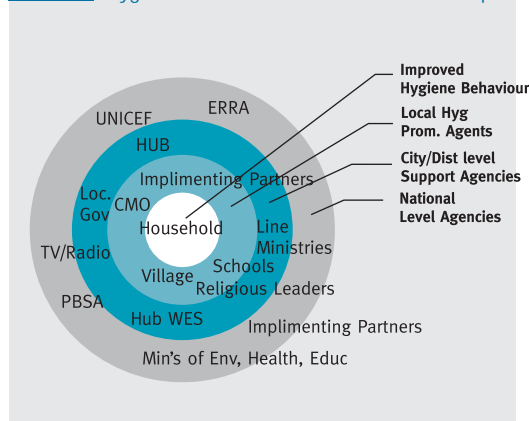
UNICEF
ERRA
HUB
Implimenting Partners
Loc. Gov
CMO
Household
Line Ministries
TV/Radio
Village
Schools
Religious Leaders
PBSA
Hub WES
Implimenting Partners
Min's of Env, Health, Educ

Improved Hygiene Behaviour
Local Hyg Prom. Agents
City/Dist level Support Agencies
National Level Agencies